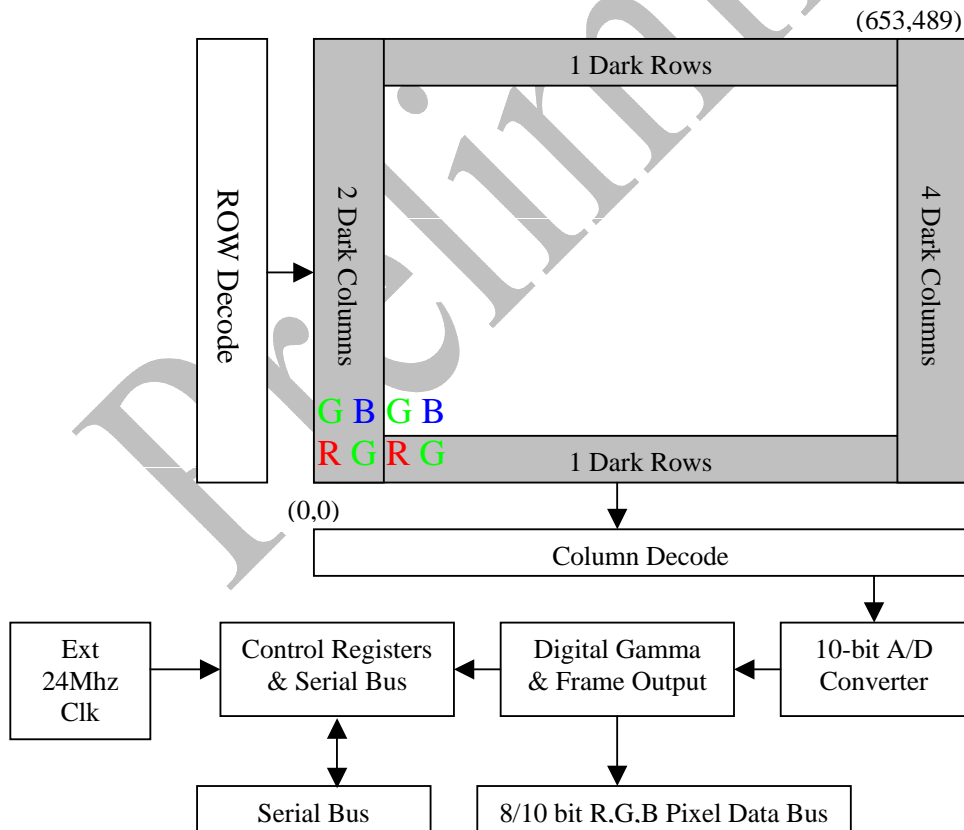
(653,489)

1 Dark Rows

ROW Decode

2 Dark Columns

4 Dark Columns

G B G B
R G R G

1 Dark Rows

(0,0)

Column Decode

Ext 24Mhz Clk

Control Registers & Serial Bus

Digital Gamma & Frame Output

10-bit A/D Converter

Serial Bus

8/10 bit R,G,B Pixel Data Bus

Preliminary